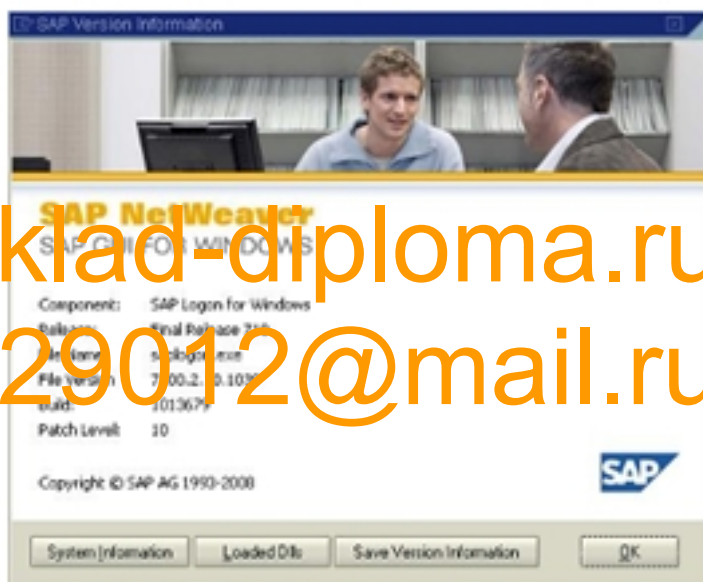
SAP Version Information

SAP NetWeaver
SAP GUI FOR WINDOWS

klad-diploma.ru

Component: SAP Logon for Windows
Release: Final Release 710
File Name: saplogon.exe
File Version: 7100.2.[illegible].1038
Build: 1013679
Patch Level: 10

29012@mail.ru

Copyright © SAP AG 1993-2008

SAP

System Information | Loaded Dlls | Save Version Information | OK